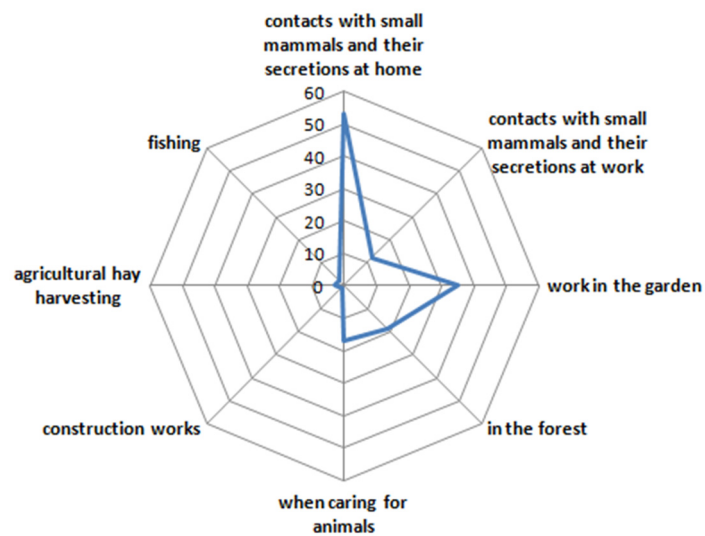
contacts with small mammals and their secretions at home

60
50
40
30
20
10
0

contacts with small mammals and their secretions at work

work in the garden

in the forest

when caring for animals

construction works

agricultural hay harvesting

fishing